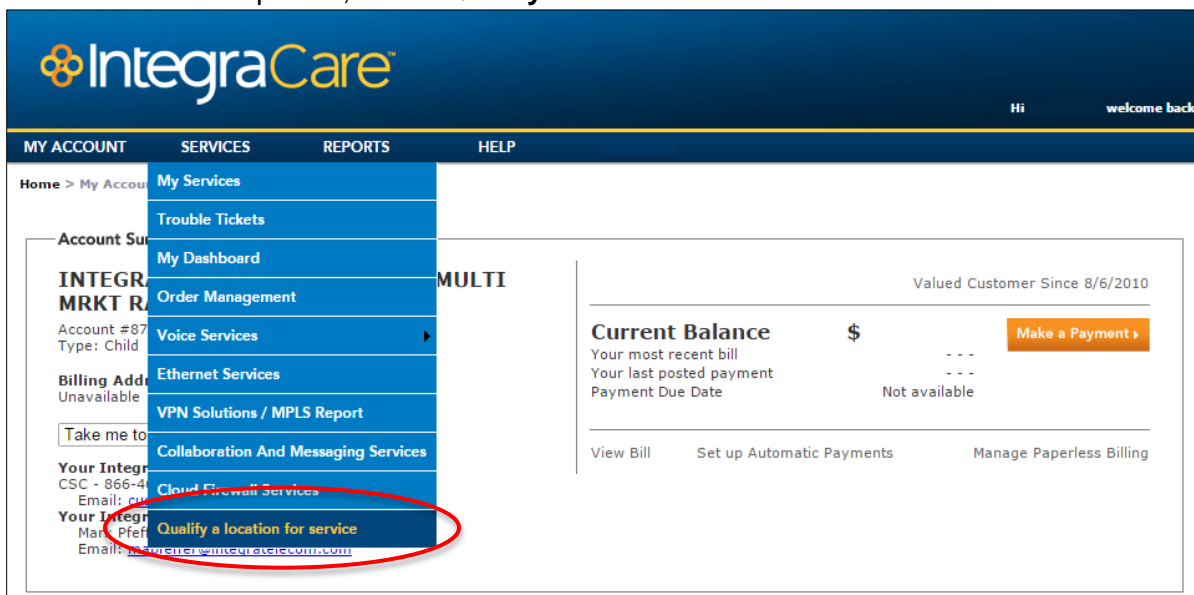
IntegraCare™

Hi welcome back

MY ACCOUNT SERVICES REPORTS HELP

Home > My Accou

My Services
Trouble Tickets
My Dashboard
Order Management
Voice Services
Ethernet Services
VPN Solutions / MPLS Report
Collaboration And Messaging Services
Cloud Firewall Services
Qualify a location for service

Account Su

INTEGR MULTI
MRKT RA
Account #87
Type: Child

Billing Addr
Unavailable

Take me to

Your Integr
CSC - 866-4
Email: cu
Your Integr
Mar Pfeff
Email: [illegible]@integratelecom.com

Valued Customer Since 8/6/2010

Current Balance $
Make a Payment ›
Your most recent bill - - -
Your last posted payment - - -
Payment Due Date Not available

View Bill Set up Automatic Payments Manage Paperless Billing